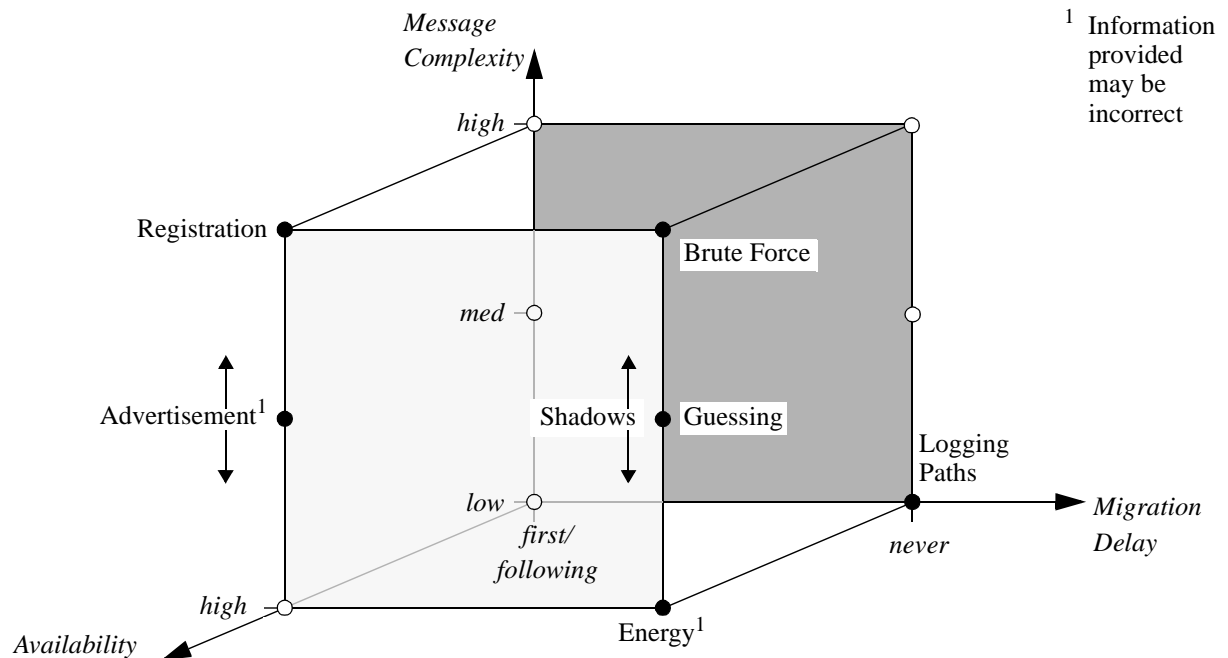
Message Complexity

$^1$ Information provided may be incorrect

high

Registration

Brute Force

med

Advertisement$^1$

Shadows

Guessing

Logging Paths

low

Migration Delay

first/ following

never

high

Energy$^1$

Availability